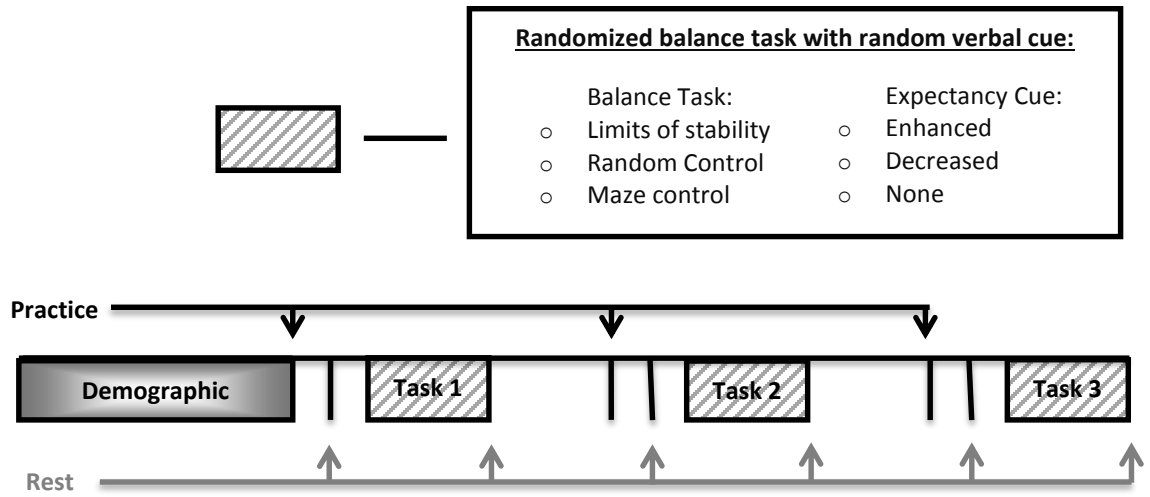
Randomized balance task with random verbal cue:

Balance Task:
- Limits of stability
- Random Control
- Maze control

Expectancy Cue:
- Enhanced
- Decreased
- None

Practice

Demographic

Task 1

Task 2

Task 3

Rest